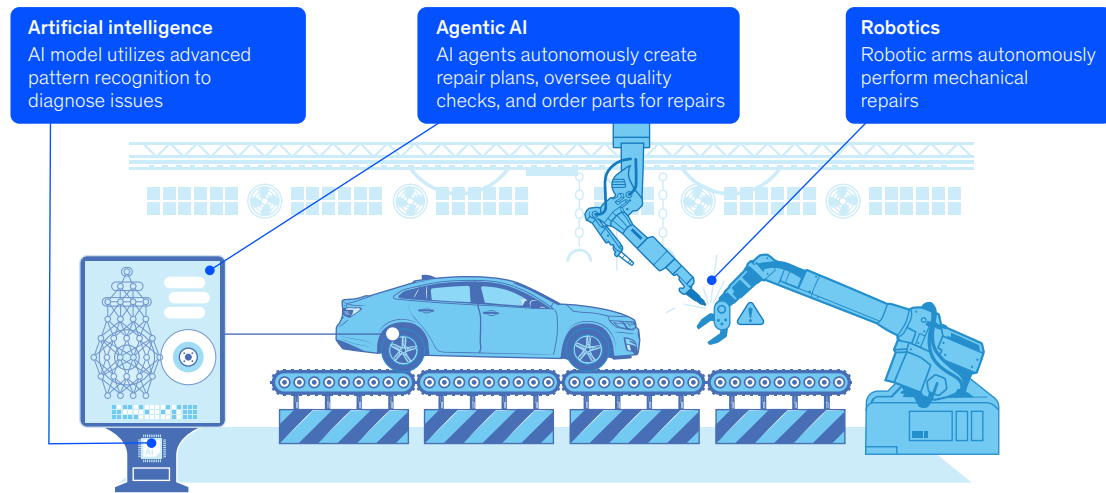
Artificial intelligence
AI model utilizes advanced pattern recognition to diagnose issues

Agentic AI
AI agents autonomously create repair plans, oversee quality checks, and order parts for repairs

Robotics
Robotic arms autonomously perform mechanical repairs